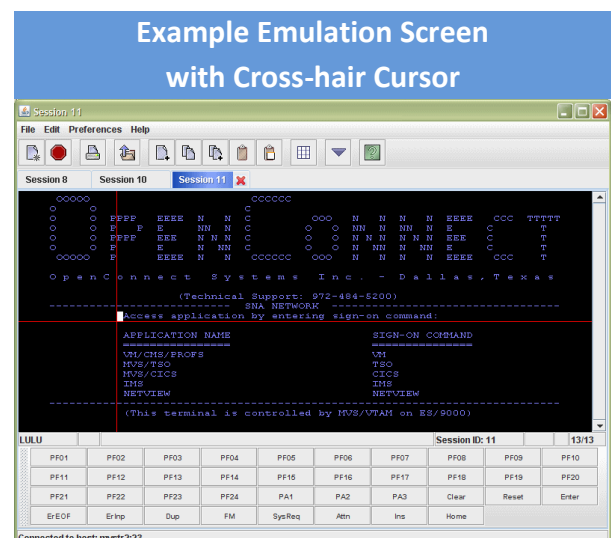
Example Emulation Screen
with Cross-hair Cursor

Session 11

File Edit Preferences Help

Session 8 Session 10 Session 11

O p e n C o n n e c t S y s t e m s I n c . - D a l l a s , T e x a s

(Technical Support: 972-484-5200)
SNA NETWORK
Access application by entering sign-on command:

| APPLICATION NAME | SIGN-ON COMMAND |
|---|---|
| VM/CMS/PROFS | VM |
| MVS/TSO | TSO |
| MVS/CICS | CICS |
| IMS | IMS |
| NETVIEW | NETVIEW |

(This terminal is controlled by MVS/VTAM on ES/9000)

LULU Session ID: 11 13/13

| PF01 | PF02 | PF03 | PF04 | PF05 | PF06 | PF07 | PF08 | PF09 | PF10 |
|---|---|---|---|---|---|---|---|---|---|
| PF11 | PF12 | PF13 | PF14 | PF15 | PF16 | PF17 | PF18 | PF19 | PF20 |
| PF21 | PF22 | PF23 | PF24 | PA1 | PA2 | PA3 | Clear | Reset | Enter |
| ErEOF | ErInp | Dup | FM | SysReq | Attn | Ins | Home | | |

Connected to host: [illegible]